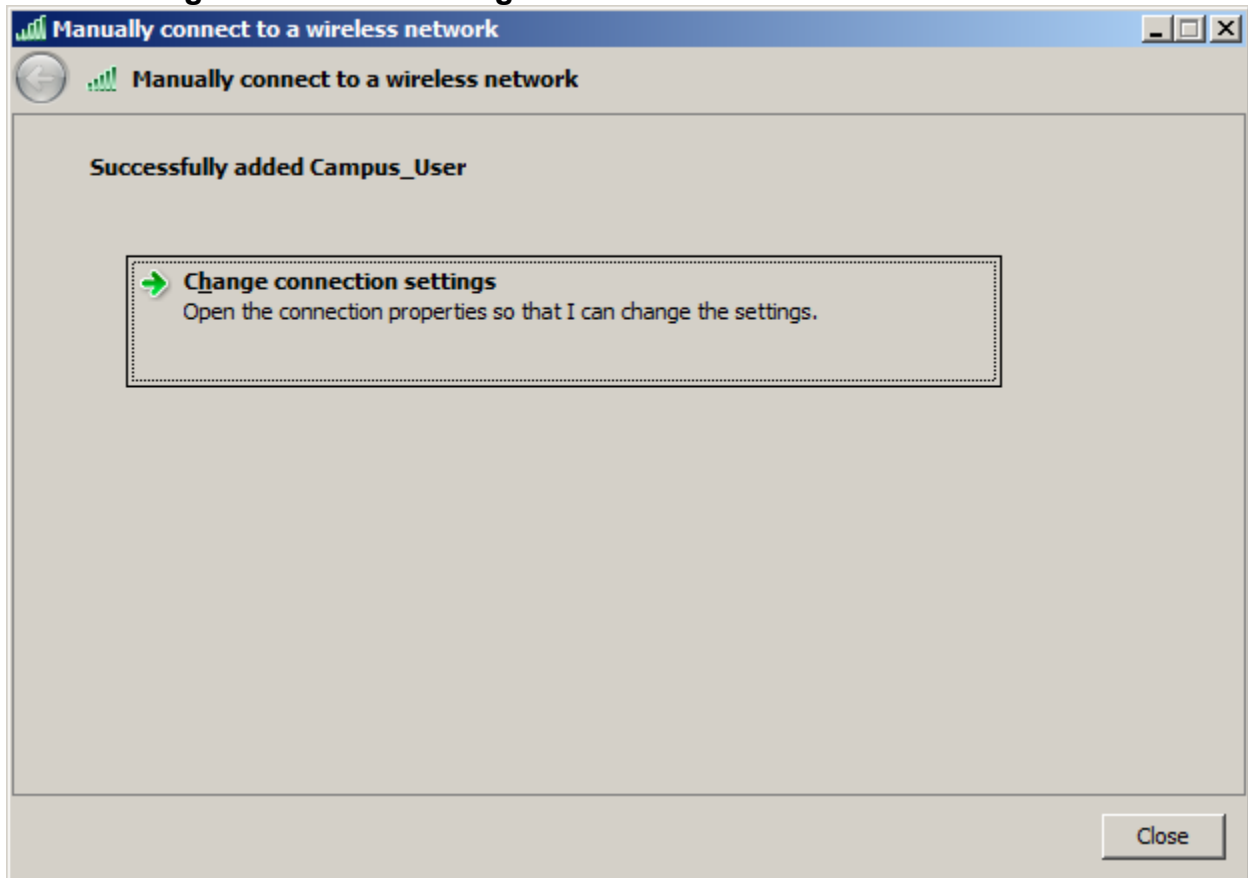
Manually connect to a wireless network

Manually connect to a wireless network

Successfully added Campus_User

Change connection settings
Open the connection properties so that I can change the settings.

Close